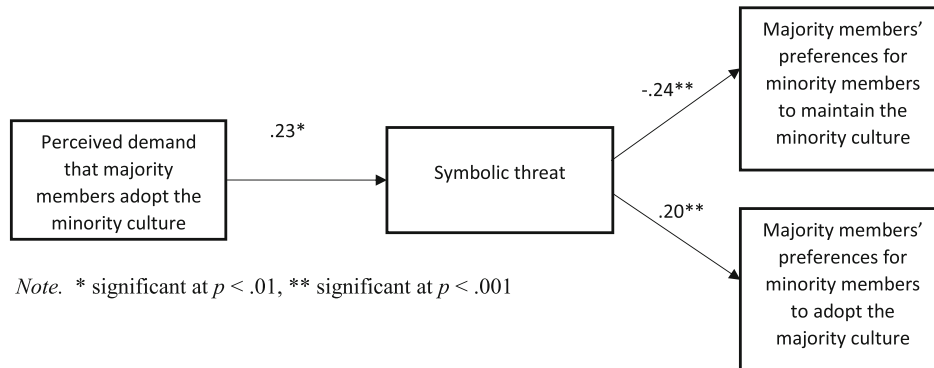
Perceived demand that majority members adopt the minority culture

.23*

Symbolic threat

-.24**

Majority members' preferences for minority members to maintain the minority culture

.20**

Majority members' preferences for minority members to adopt the majority culture

*Note.* * significant at $p < .01$, ** significant at $p < .001$